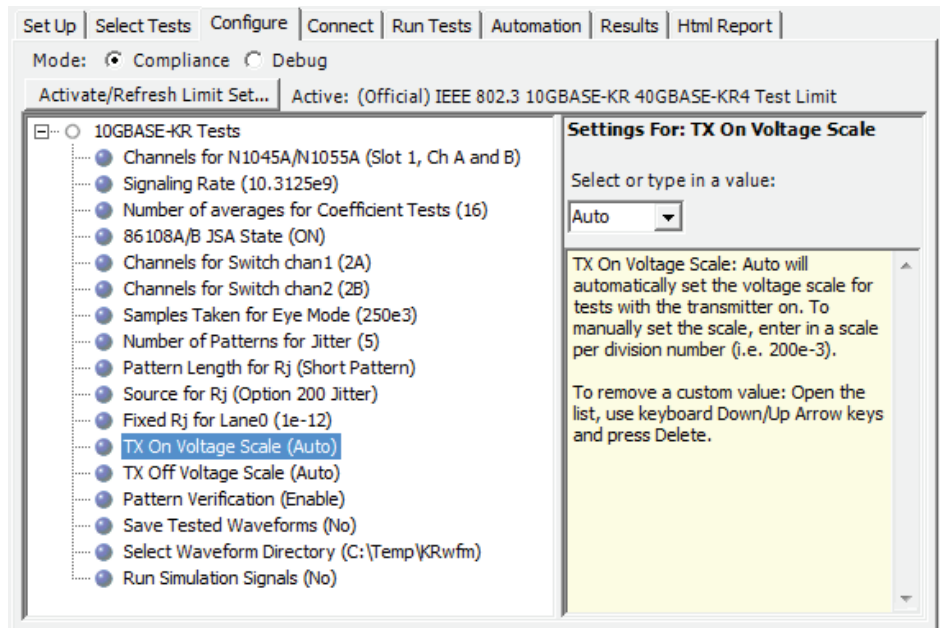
Set Up | Select Tests | Configure | Connect | Run Tests | Automation | Results | Html Report

Mode: Compliance Debug

Activate/Refresh Limit Set... Active: (Official) IEEE 802.3 10GBASE-KR 40GBASE-KR4 Test Limit

10GBASE-KR Tests
Channels for N1045A/N1055A (Slot 1, Ch A and B)
Signaling Rate (10.3125e9)
Number of averages for Coefficient Tests (16)
86108A/B JSA State (ON)
Channels for Switch chan1 (2A)
Channels for Switch chan2 (2B)
Samples Taken for Eye Mode (250e3)
Number of Patterns for Jitter (5)
Pattern Length for Rj (Short Pattern)
Source for Rj (Option 200 Jitter)
Fixed Rj for Lane0 (1e-12)
TX On Voltage Scale (Auto)
TX Off Voltage Scale (Auto)
Pattern Verification (Enable)
Save Tested Waveforms (No)
Select Waveform Directory (C:\Temp\KRwfm)
Run Simulation Signals (No)

Settings For: TX On Voltage Scale

Select or type in a value:

Auto

TX On Voltage Scale: Auto will automatically set the voltage scale for tests with the transmitter on. To manually set the scale, enter in a scale per division number (i.e. 200e-3).

To remove a custom value: Open the list, use keyboard Down/Up Arrow keys and press Delete.